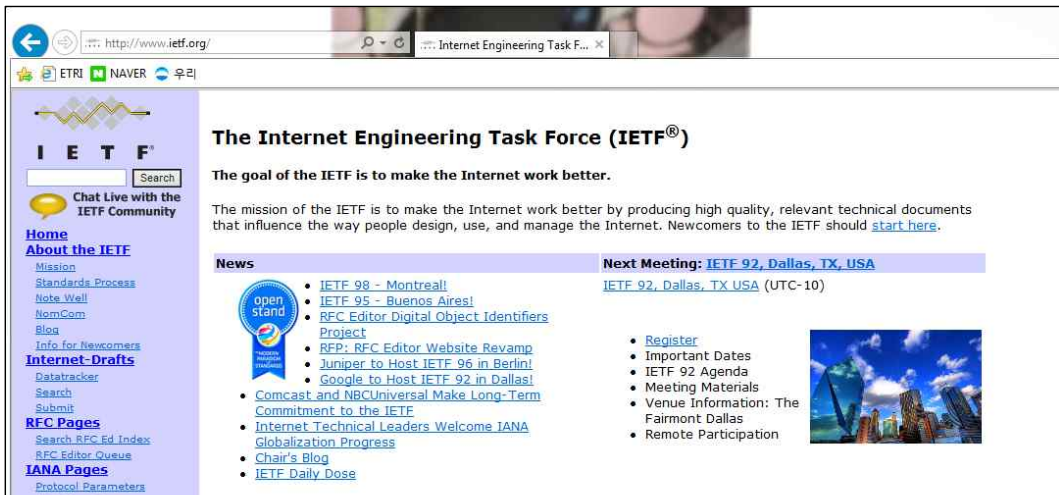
http://www.ietf.org/
Internet Engineering Task F... ×
ETRI NAVER 우리

I E T F
Search
Chat Live with the IETF Community
Home
About the IETF
Mission
Standards Process
Note Well
NomCom
Blog
Info for Newcomers
Internet-Drafts
Datatracker
Search
Submit
RFC Pages
Search RFC Ed Index
RFC Editor Queue
IANA Pages
Protocol Parameters

The Internet Engineering Task Force (IETF®)

The goal of the IETF is to make the Internet work better.

The mission of the IETF is to make the Internet work better by producing high quality, relevant technical documents that influence the way people design, use, and manage the Internet. Newcomers to the IETF should start here.

News
open stand
THE MODERN PARADIGM FOR STANDARDS
- IETF 98 - Montreal!
- IETF 95 - Buenos Aires!
- RFC Editor Digital Object Identifiers Project
- RFP: RFC Editor Website Revamp
- Juniper to Host IETF 96 in Berlin!
- Google to Host IETF 92 in Dallas!
- Comcast and NBCUniversal Make Long-Term Commitment to the IETF
- Internet Technical Leaders Welcome IANA Globalization Progress
- Chair's Blog
- IETF Daily Dose

Next Meeting: IETF 92, Dallas, TX, USA
IETF 92, Dallas, TX USA (UTC-10)

- Register
- Important Dates
- IETF 92 Agenda
- Meeting Materials
- Venue Information: The Fairmont Dallas
- Remote Participation